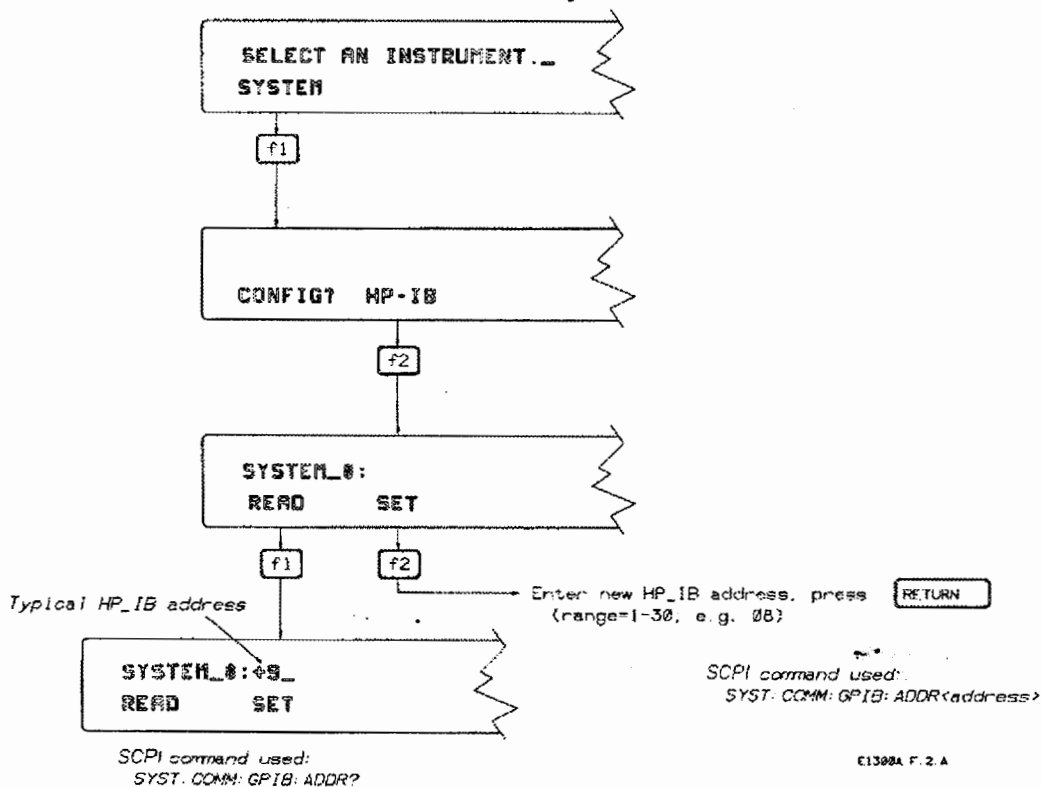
SELECT AN INSTRUMENT._
SYSTEM

f1

CONFIG? HP-IB

f2

SYSTEM_0:
READ SET

f1

f2

Enter new HP_IB address, press RETURN
(range=1-30, e.g. 08)

Typical HP_IB address

SYSTEM_0:09_
READ SET

SCPI command used:
SYST:COMM:GPIB:ADDR<address>

SCPI command used:
SYST:COMM:GPIB:ADDR?

E1300A F.2.A